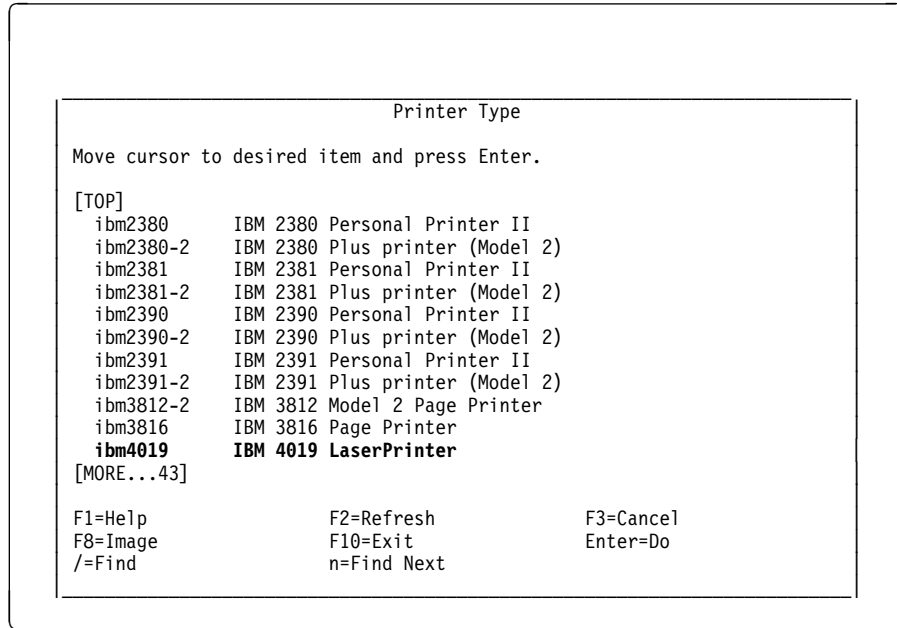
Printer Type

Move cursor to desired item and press Enter.

[TOP]
ibm2380 IBM 2380 Personal Printer II
ibm2380-2 IBM 2380 Plus printer (Model 2)
ibm2381 IBM 2381 Personal Printer II
ibm2381-2 IBM 2381 Plus printer (Model 2)
ibm2390 IBM 2390 Personal Printer II
ibm2390-2 IBM 2390 Plus printer (Model 2)
ibm2391 IBM 2391 Personal Printer II
ibm2391-2 IBM 2391 Plus printer (Model 2)
ibm3812-2 IBM 3812 Model 2 Page Printer
ibm3816 IBM 3816 Page Printer
ibm4019 IBM 4019 LaserPrinter
[MORE...43]

F1=Help F2=Refresh F3=Cancel
F8=Image F10=Exit Enter=Do
/=Find n=Find Next